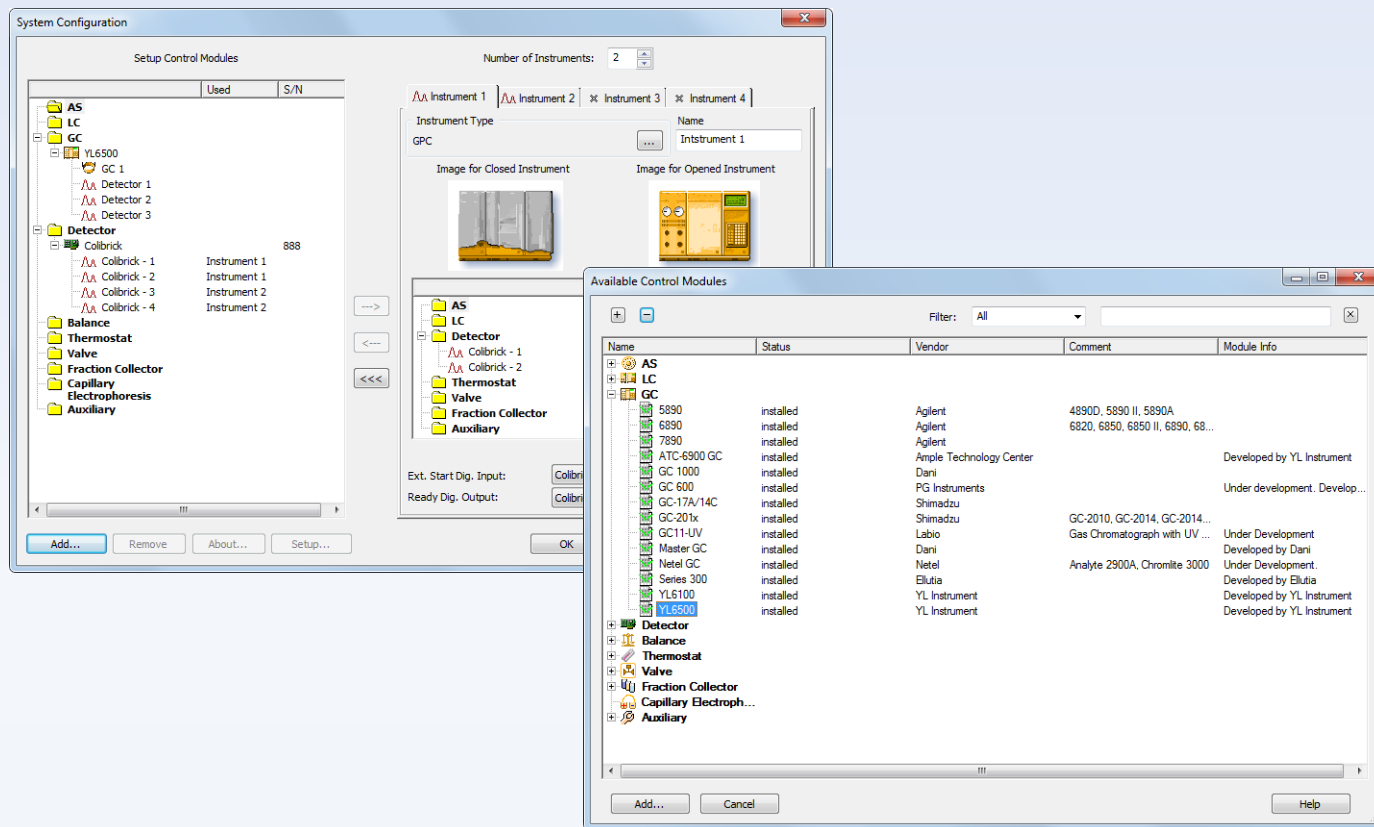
System Configuration

Setup Control Modules

| | Used | S/N |
|---|---|---|
| AS | | |
| LC | | |
| GC | | |
| YL6500 | | |
| GC 1 | | |
| Detector 1 | | |
| Detector 2 | | |
| Detector 3 | | |
| Detector | | |
| Colibrick | | 888 |
| Colibrick - 1 | Instrument 1 | |
| Colibrick - 2 | Instrument 1 | |
| Colibrick - 3 | Instrument 2 | |
| Colibrick - 4 | Instrument 2 | |
| Balance | | |
| Thermostat | | |
| Valve | | |
| Fraction Collector | | |
| Capillary Electrophoresis | | |
| Auxiliary | | |

Add... Remove About... Setup...

---> <--- <<<

Number of Instruments: 2

Instrument 1 Instrument 2 Instrument 3 Instrument 4

Instrument Type
GPC ...
Name
Intstrument 1

Image for Closed Instrument
Image for Opened Instrument

AS
LC
Detector
Colibrick - 1
Colibrick - 2
Thermostat
Valve
Fraction Collector
Auxiliary

Ext. Start Dig. Input: Colibri
Ready Dig. Output: Colibri

OK

Available Control Modules

Filter: All

| Name | Status | Vendor | Comment | Module Info |
|---|---|---|---|---|
| AS | | | | |
| LC | | | | |
| GC | | | | |
| 5890 | installed | Agilent | 4890D, 5890 II, 5890A | |
| 6890 | installed | Agilent | 6820, 6850, 6850 II, 6890, 68... | |
| 7890 | installed | Agilent | | |
| ATC-6900 GC | installed | Ample Technology Center | | Developed by YL Instrument |
| GC 1000 | installed | Dani | | |
| GC 600 | installed | PG Instruments | | Under development. Develop... |
| GC-17A/14C | installed | Shimadzu | | |
| GC-201x | installed | Shimadzu | GC-2010, GC-2014, GC-2014... | |
| GC11-UV | installed | Labio | Gas Chromatograph with UV ... | Under Development |
| Master GC | installed | Dani | | Developed by Dani |
| Netel GC | installed | Netel | Analyte 2900A, Chromlite 3000 | Under Development. |
| Series 300 | installed | Ellutia | | Developed by Ellutia |
| YL6100 | installed | YL Instrument | | Developed by YL Instrument |
| YL6500 | installed | YL Instrument | | Developed by YL Instrument |
| Detector | | | | |
| Balance | | | | |
| Thermostat | | | | |
| Valve | | | | |
| Fraction Collector | | | | |
| Capillary Electroph... | | | | |
| Auxiliary | | | | |

Add... Cancel Help